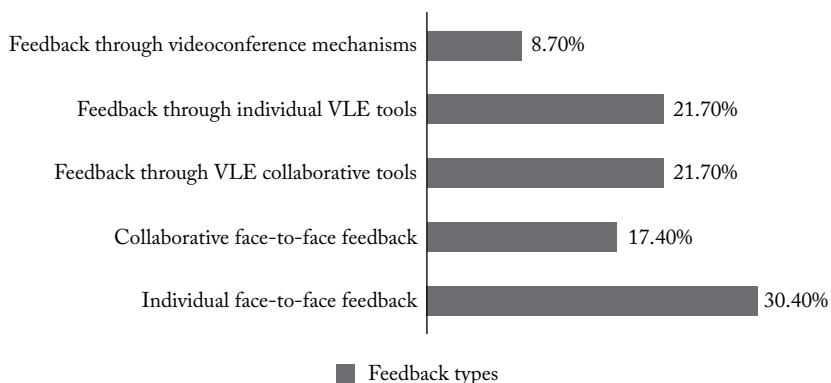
Feedback through videoconference mechanisms 8.70%

Feedback through individual VLE tools 21.70%

Feedback through VLE collaborative tools 21.70%

Collaborative face-to-face feedback 17.40%

Individual face-to-face feedback 30.40%

Feedback types